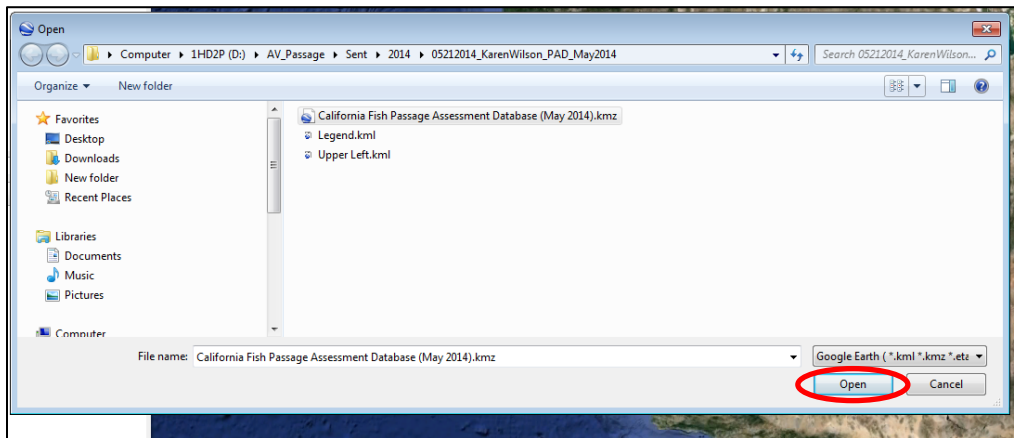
Open

Computer ▸ 1HD2P (D:) ▸ AV_Passage ▸ Sent ▸ 2014 ▸ 05212014_KarenWilson_PAD_May2014

Search 05212014_KarenWilson...

Organize ▾ New folder

Favorites
Desktop
Downloads
New folder
Recent Places

Libraries
Documents
Music
Pictures

Computer

California Fish Passage Assessment Database (May 2014).kmz
Legend.kml
Upper Left.kml

File name: California Fish Passage Assessment Database (May 2014).kmz

Google Earth ( *.kml *.kmz *.eta

Open

Cancel